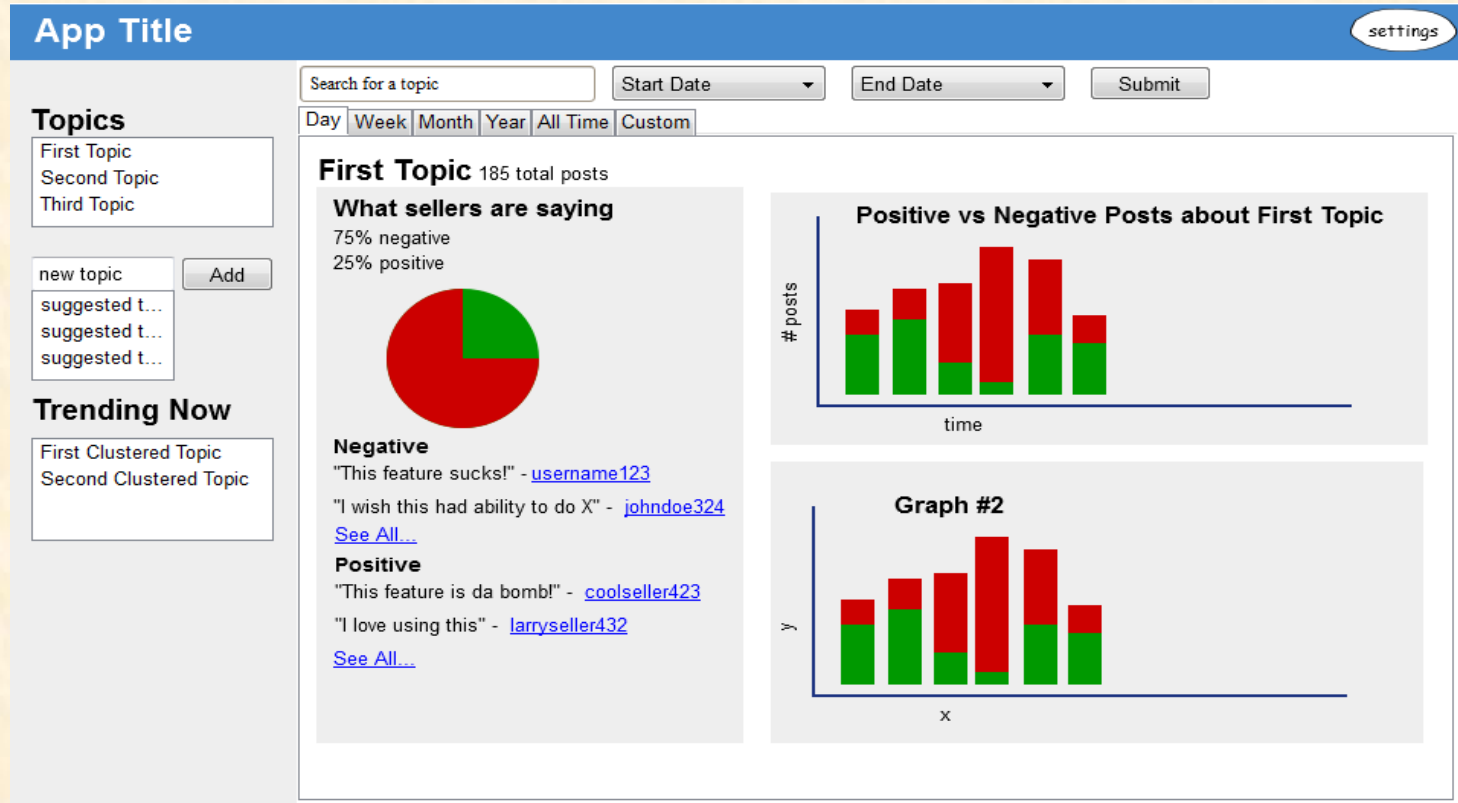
App Title

settings

Topics

First Topic
Second Topic
Third Topic

new topic

Add

suggested t...
suggested t...
suggested t...

Trending Now

First Clustered Topic
Second Clustered Topic

Search for a topic

Start Date

End Date

Submit

Day | Week | Month | Year | All Time | Custom

First Topic 185 total posts

What sellers are saying
75% negative
25% positive

Negative
"This feature sucks!" - username123
"I wish this had ability to do X" - johndoe324
See All...

Positive
"This feature is da bomb!" - coolseller423
"I love using this" - larryseller432
See All...

Positive vs Negative Posts about First Topic
# posts
time

Graph #2
y
x